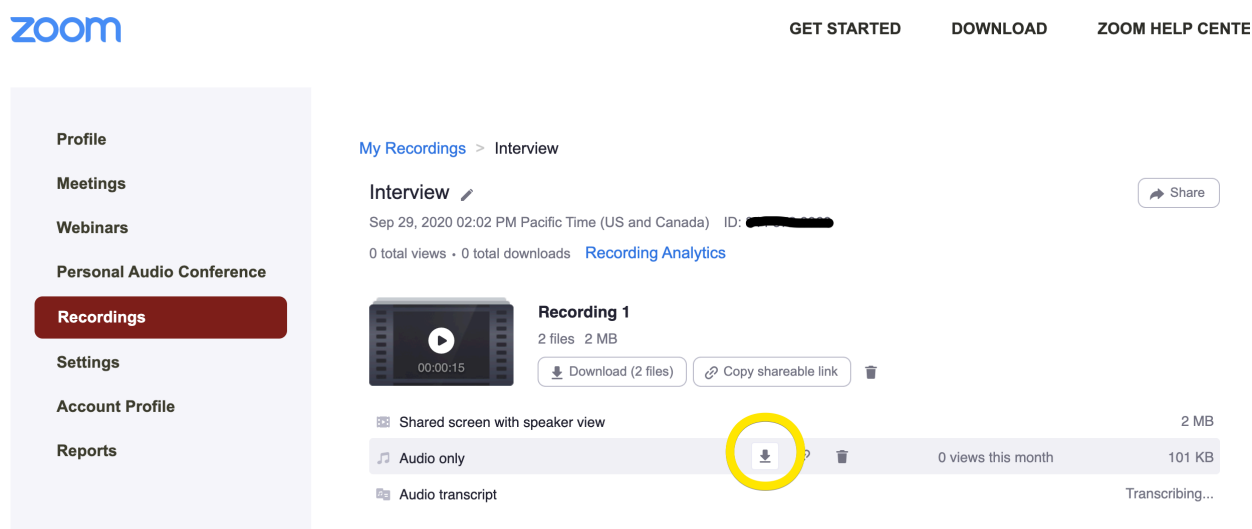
zoom

GET STARTED DOWNLOAD ZOOM HELP CENTE

Profile
Meetings
Webinars
Personal Audio Conference
Recordings
Settings
Account Profile
Reports

My Recordings > Interview

Interview

Share

Sep 29, 2020 02:02 PM Pacific Time (US and Canada) ID: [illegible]

0 total views • 0 total downloads Recording Analytics

00:00:15

Recording 1

2 files 2 MB

Download (2 files) Copy shareable link

Shared screen with speaker view 2 MB

Audio only 0 views this month 101 KB

Audio transcript Transcribing...